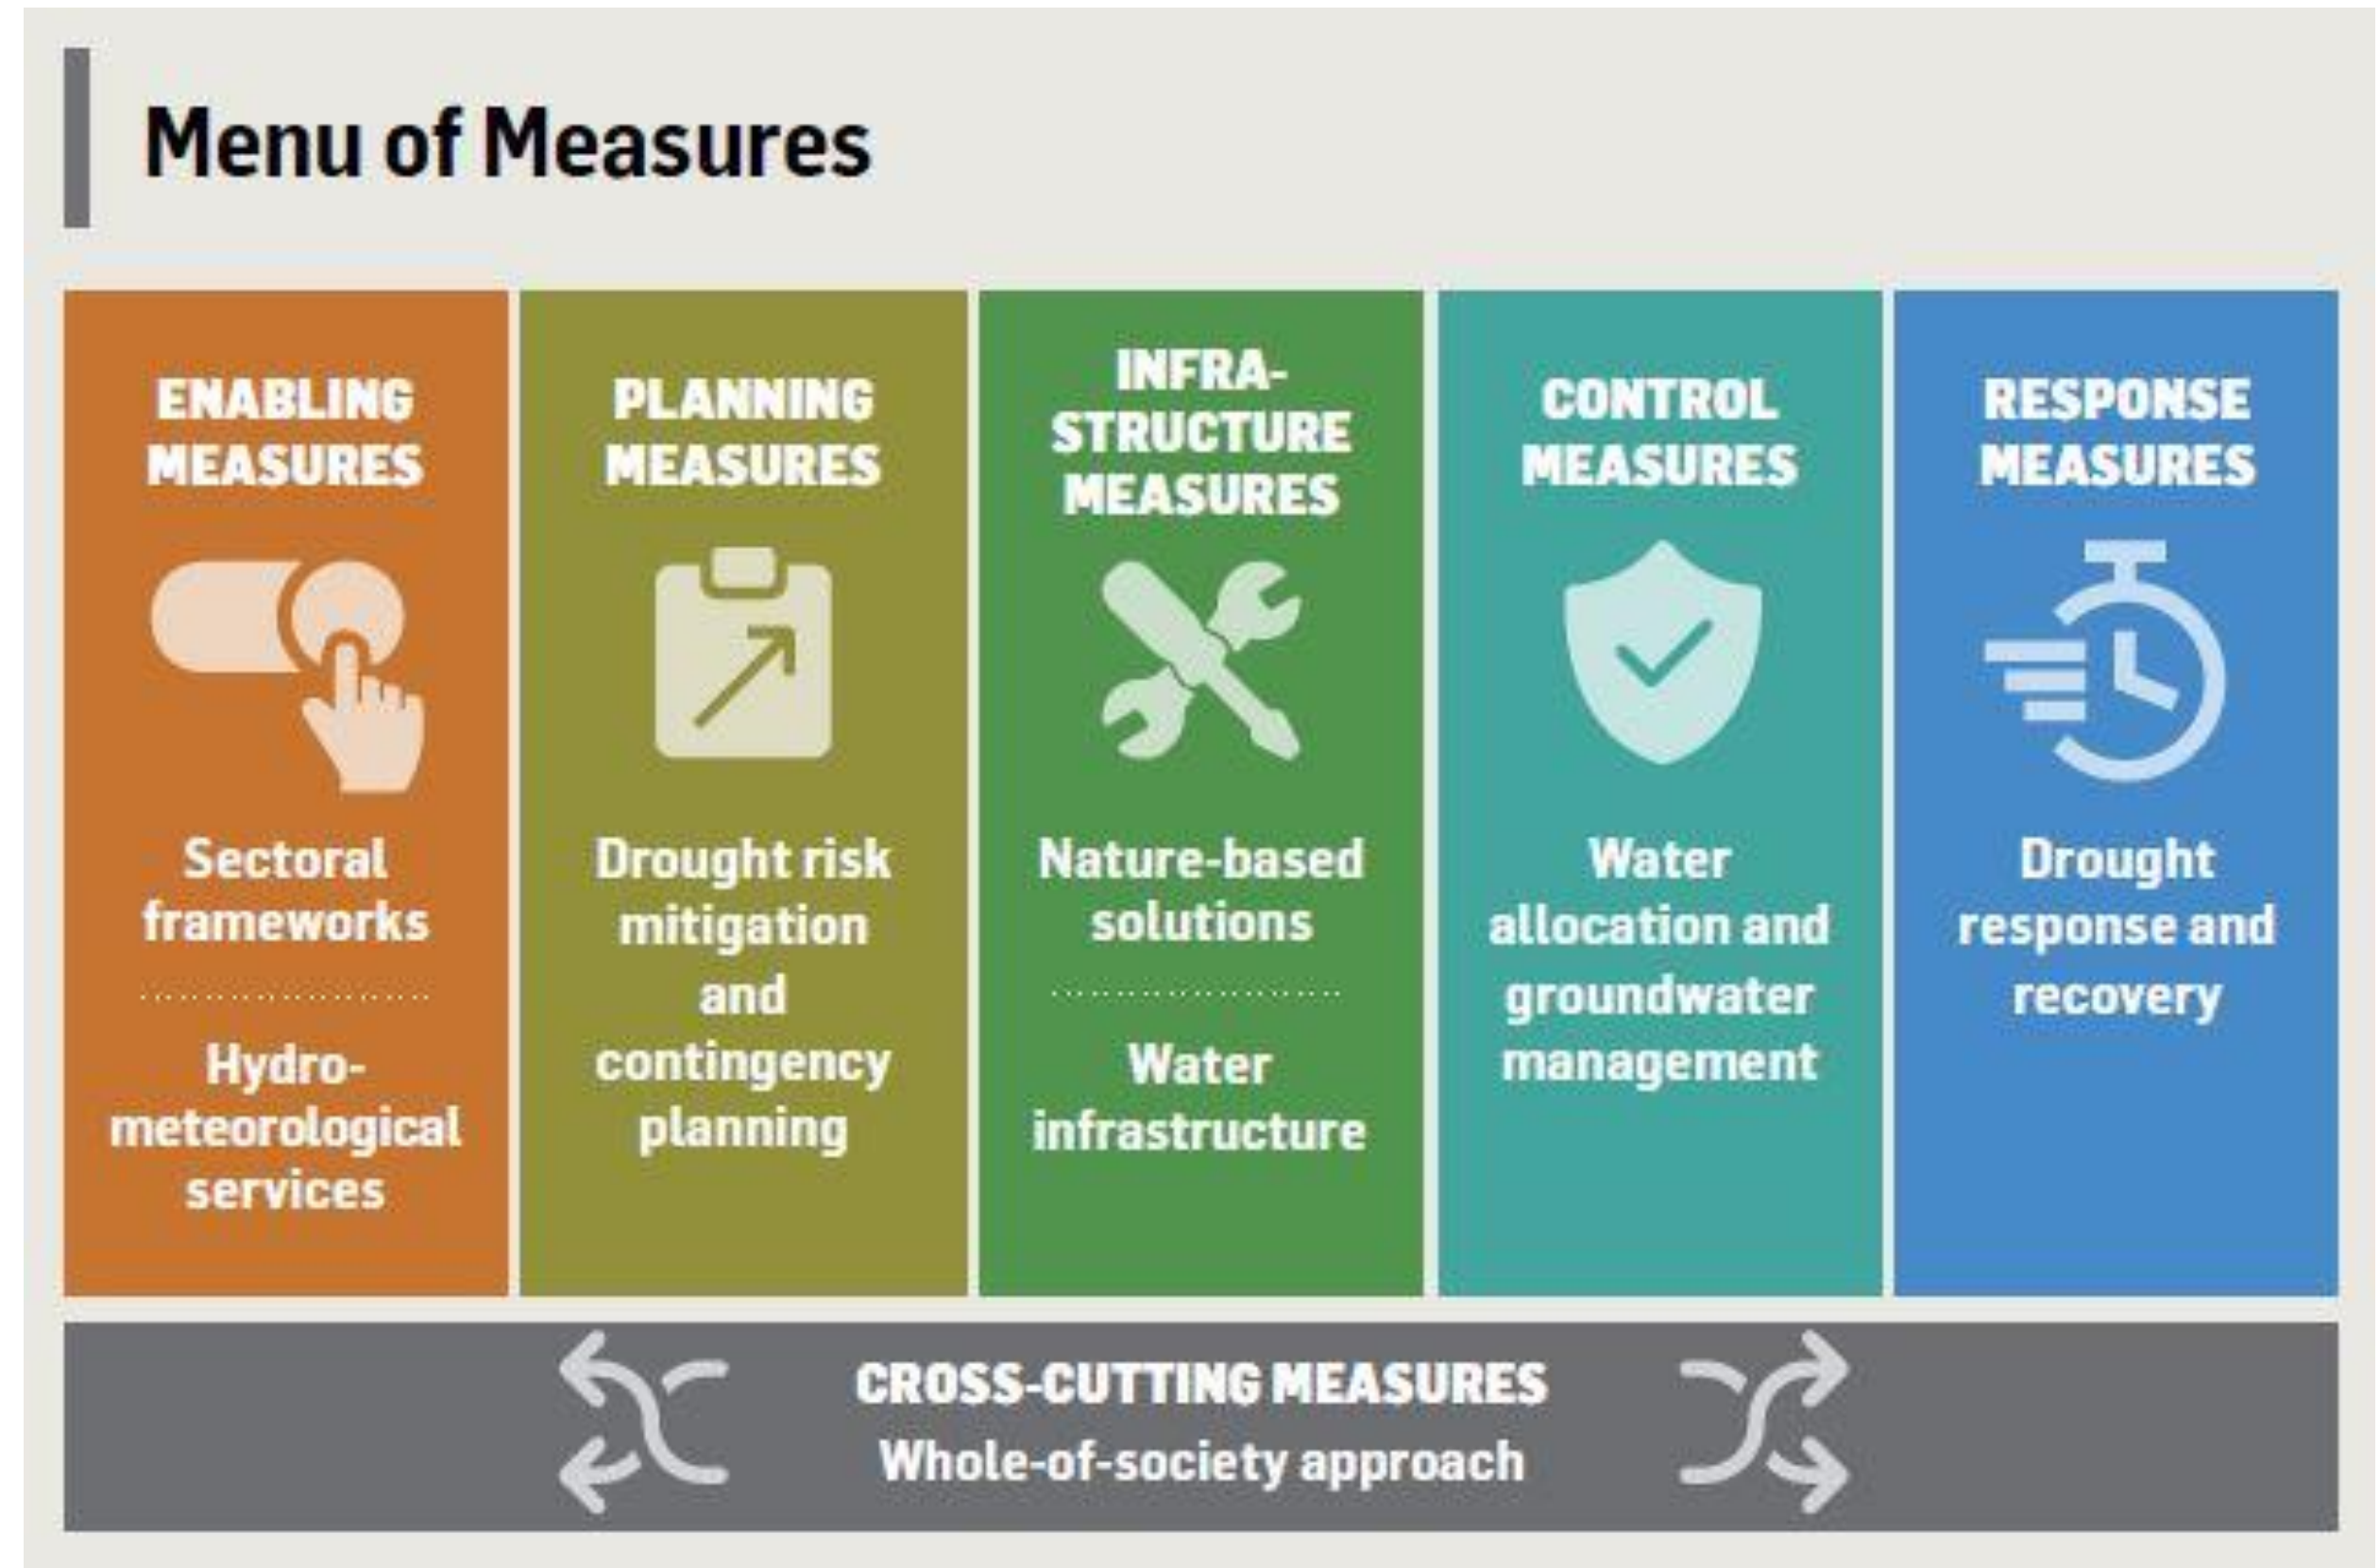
Menu of Measures

ENABLING MEASURES

Sectoral frameworks

Hydro-meteorological services

PLANNING MEASURES

Drought risk mitigation and contingency planning

INFRA-STRUCTURE MEASURES

Nature-based solutions

Water infrastructure

CONTROL MEASURES

Water allocation and groundwater management

RESPONSE MEASURES

Drought response and recovery

CROSS-CUTTING MEASURES
Whole-of-society approach